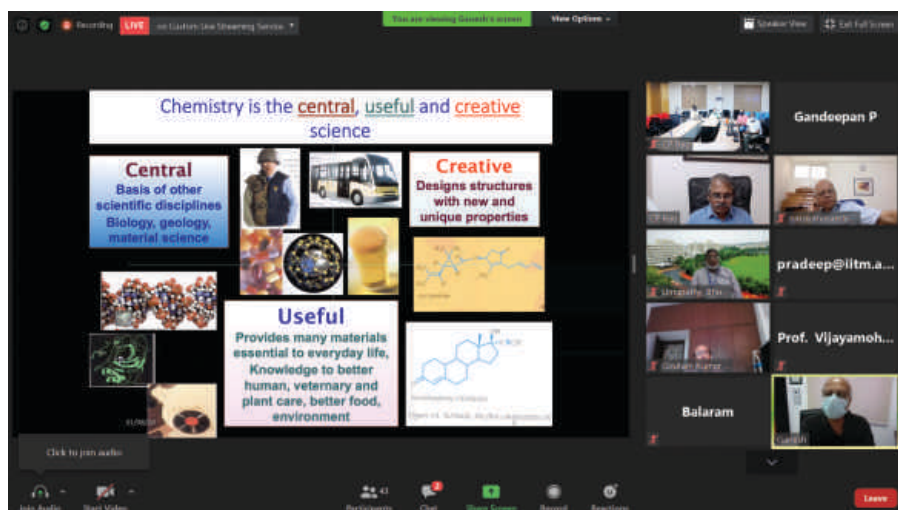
Recording LIVE on Custom Live Streaming Service

You are viewing Ganesh's screen View Options

Speaker View Exit Full Screen

Chemistry is the central, useful and creative science

Central
Basis of other scientific disciplines
Biology, geology, material science

Creative
Designs structures with new and unique properties

Useful
Provides many materials essential to everyday life, Knowledge to better human, veternary and plant care, better food, environment

Gandeepan P

CP Rao

pradeep@iitm.a...

Prof. Vijayamoh...

Balaram

Ganesh

Click to join audio

Join Audio Start Video Participants 43 Chat 2 Share Screen Record Reactions Leave